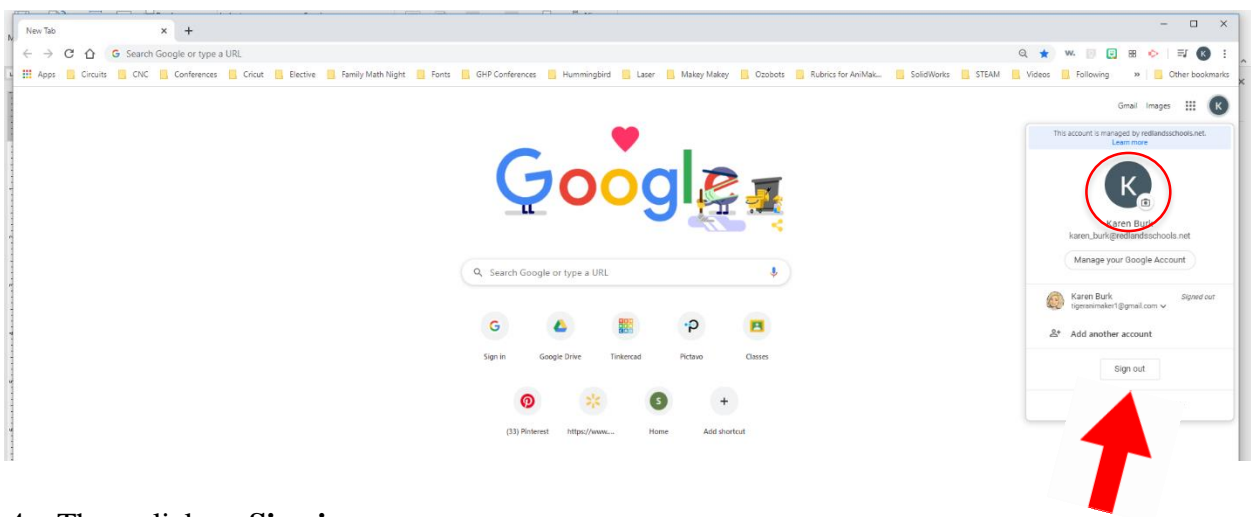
New Tab

Search Google or type a URL

Apps Circuits CNC Conferences Cricut Elective Family Math Night Fonts GHP Conferences Hummingbird Laser Makey Makey Ozobots Rubrics for AniMak... SolidWorks STEAM Videos Following » Other bookmarks

Gmail Images

K

Google

Search Google or type a URL

Sign in Google Drive Tinkercad Pictavo Classes

(33) Pinterest https://www.... Home Add shortcut

This account is managed by redlandsschools.net. Learn more

K

Karen Burk
karen_burk@redlandsschools.net

Manage your Google Account

Karen Burk
tigeranimaker1@gmail.com
Signed out

Add another account

Sign out

4. Then click on Sign in